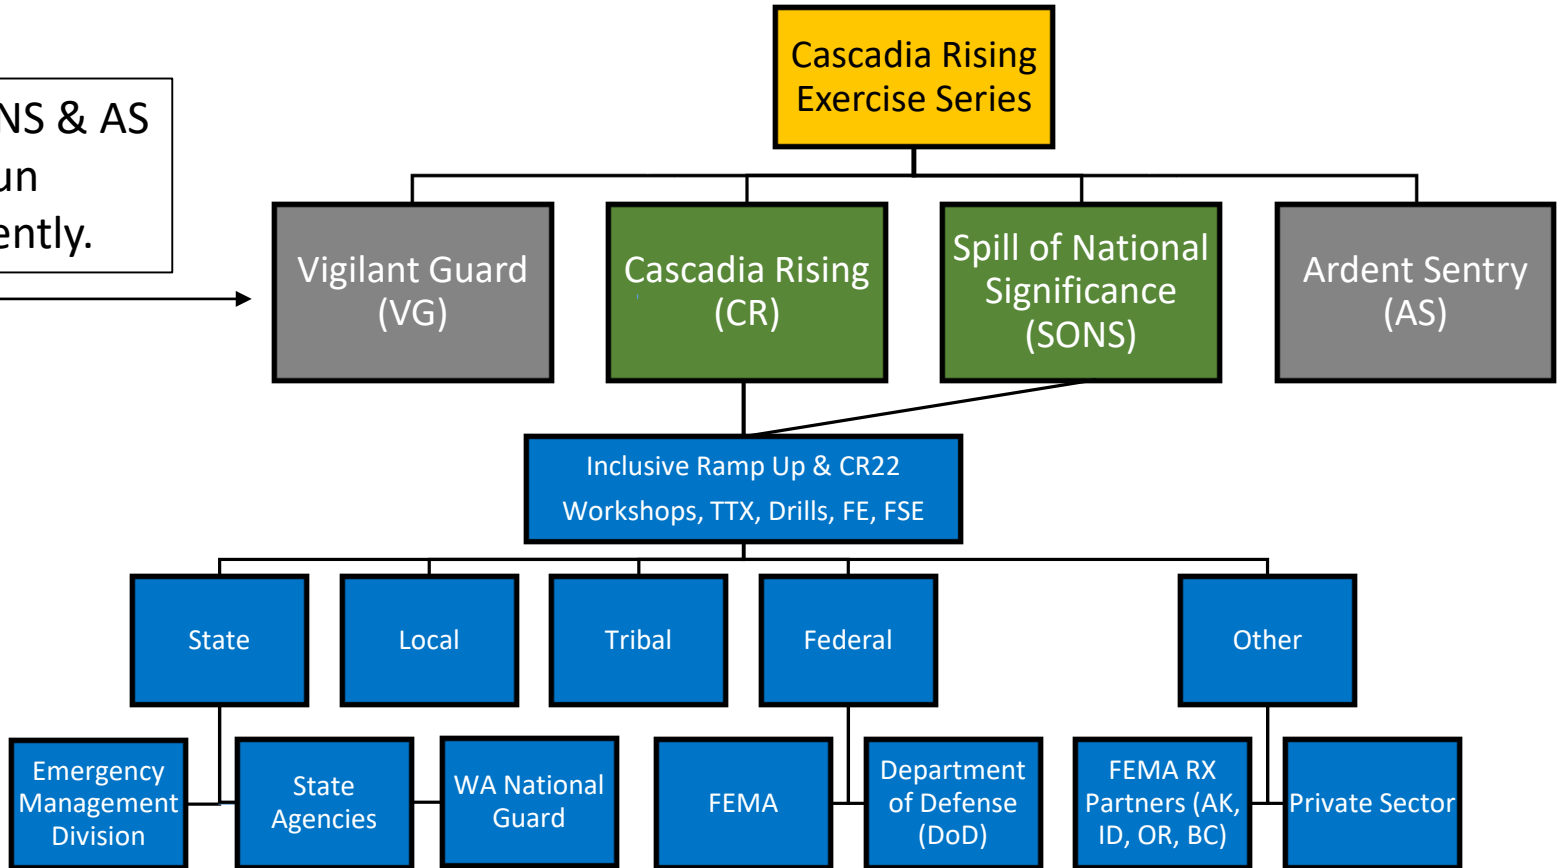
NS & AS
un
ently.

Cascadia Rising Exercise Series

Vigilant Guard (VG)

Cascadia Rising (CR)

Spill of National Significance (SONS)

Ardent Sentry (AS)

Inclusive Ramp Up & CR22
Workshops, TTX, Drills, FE, FSE

State

Local

Tribal

Federal

Other

Emergency Management Division

State Agencies

WA National Guard

FEMA

Department of Defense (DoD)

FEMA RX Partners (AK, ID, OR, BC)

Private Sector